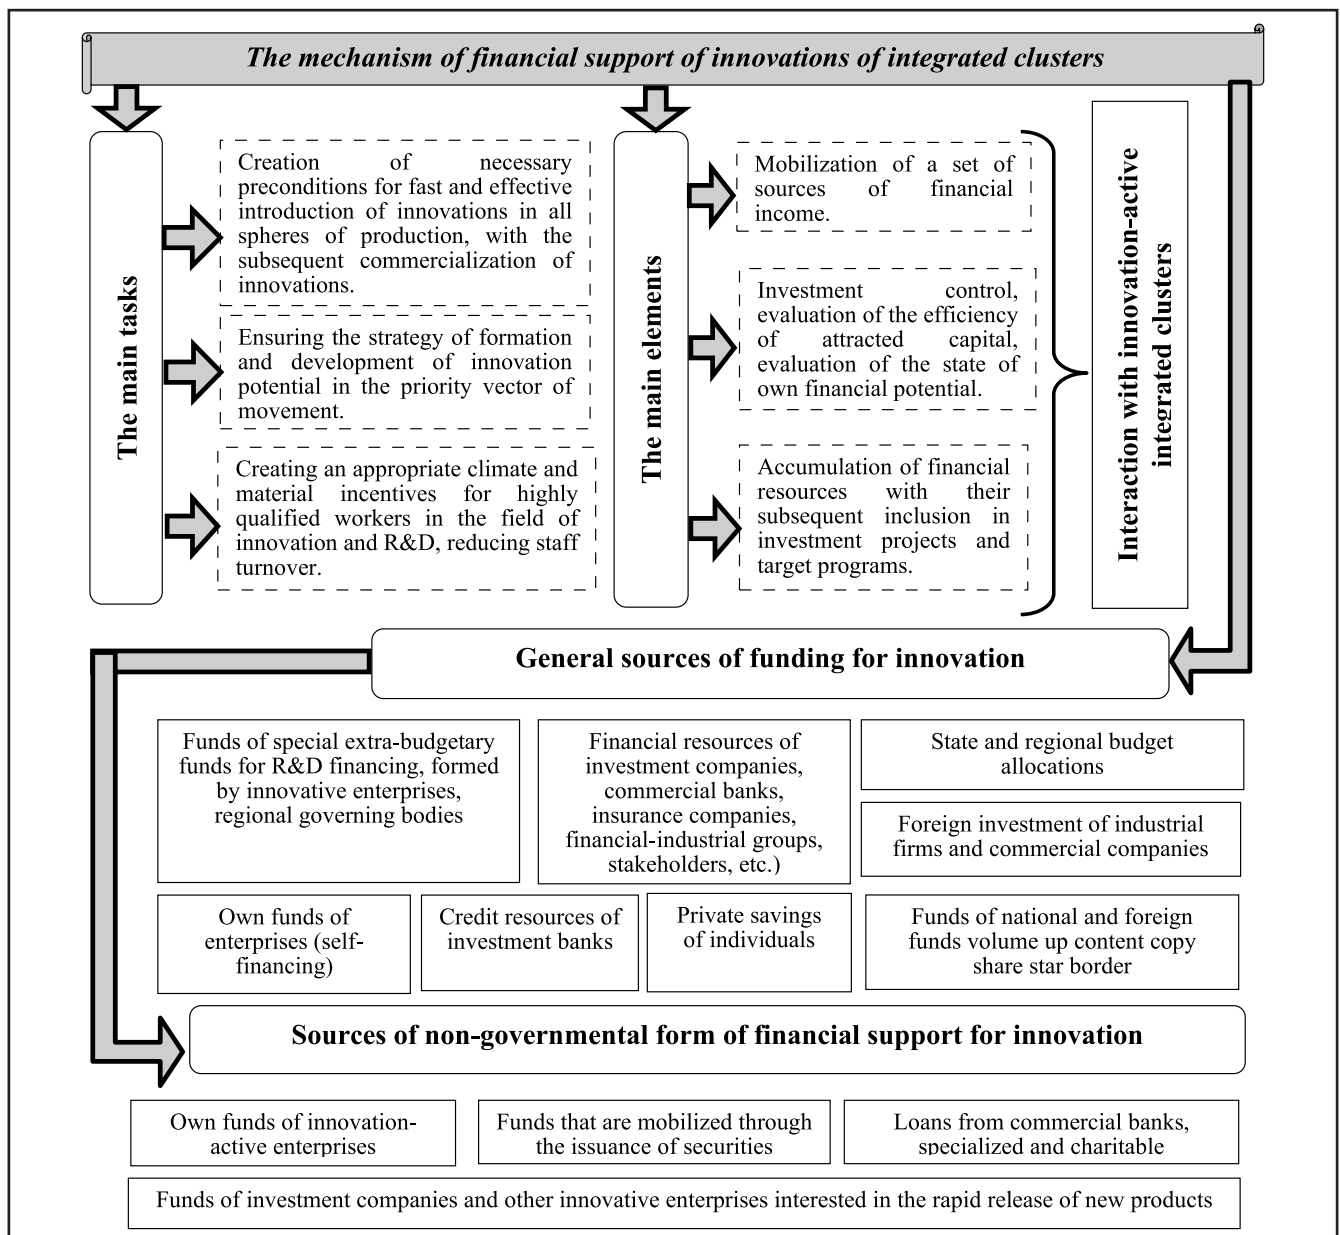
The mechanism of financial support of innovations of integrated clusters

The main tasks

Creation of necessary preconditions for fast and effective introduction of innovations in all spheres of production, with the subsequent commercialization of innovations.

Ensuring the strategy of formation and development of innovation potential in the priority vector of movement.

Creating an appropriate climate and material incentives for highly qualified workers in the field of innovation and R&D, reducing staff turnover.

The main elements

Mobilization of a set of sources of financial income.

Investment control, evaluation of the efficiency of attracted capital, evaluation of the state of own financial potential.

Accumulation of financial resources with their subsequent inclusion in investment projects and target programs.

Interaction with innovation-active integrated clusters

General sources of funding for innovation

Funds of special extra-budgetary funds for R&D financing, formed by innovative enterprises, regional governing bodies

Financial resources of investment companies, commercial banks, insurance companies, financial-industrial groups, stakeholders, etc.)

State and regional budget allocations

Foreign investment of industrial firms and commercial companies

Own funds of enterprises (self-financing)

Credit resources of investment banks

Private savings of individuals

Funds of national and foreign funds volume up content copy share star border

Sources of non-governmental form of financial support for innovation

Own funds of innovation-active enterprises

Funds that are mobilized through the issuance of securities

Loans from commercial banks, specialized and charitable

Funds of investment companies and other innovative enterprises interested in the rapid release of new products